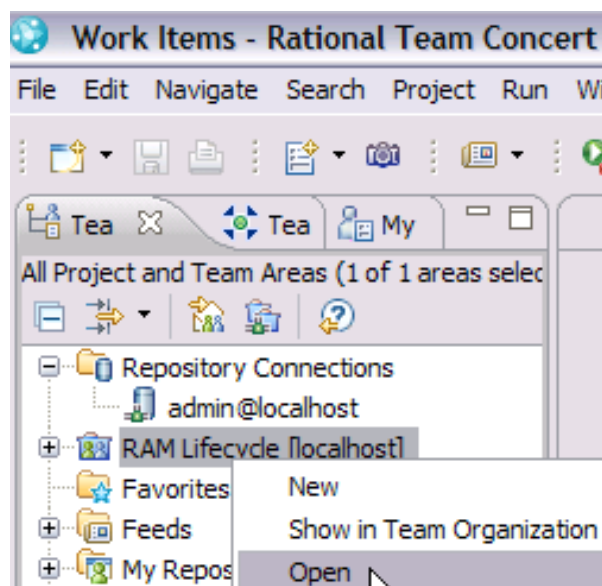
Work Items - Rational Team Concert

File Edit Navigate Search Project Run Wi

Tea Tea My

All Project and Team Areas (1 of 1 areas selec

Repository Connections
admin@localhost
RAM Lifecycle [localhost]
Favorites
Feeds
My Repos

New
Show in Team Organization
Open